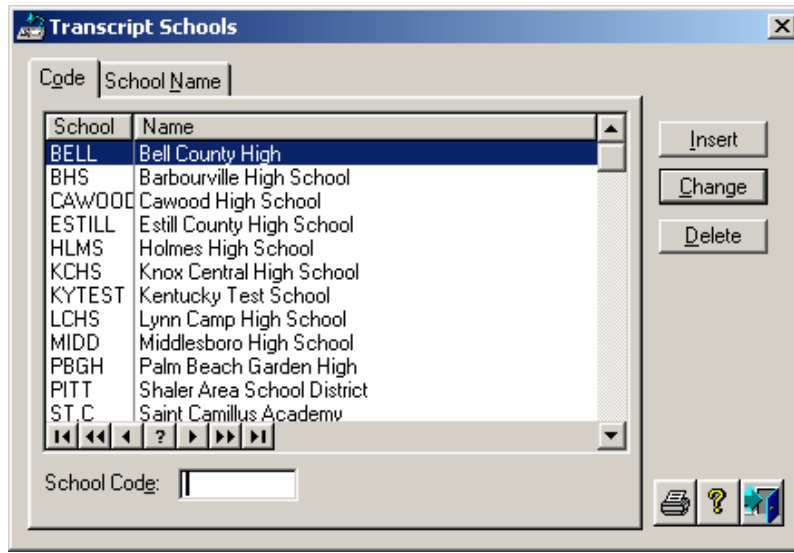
Transcript Schools

Code | School Name

| School | Name |
|---|---|
| BELL | Bell County High |
| BHS | Barbourville High School |
| CAWOOD | Cawood High School |
| ESTILL | Estill County High School |
| HLMS | Holmes High School |
| KCHS | Knox Central High School |
| KYTEST | Kentucky Test School |
| LCHS | Lynn Camp High School |
| MIDD | Middlesboro High School |
| PBGH | Palm Beach Garden High |
| PITT | Shaler Area School District |
| ST.C | Saint Camillus Academy |

?

Insert
Change
Delete

School Code:

?